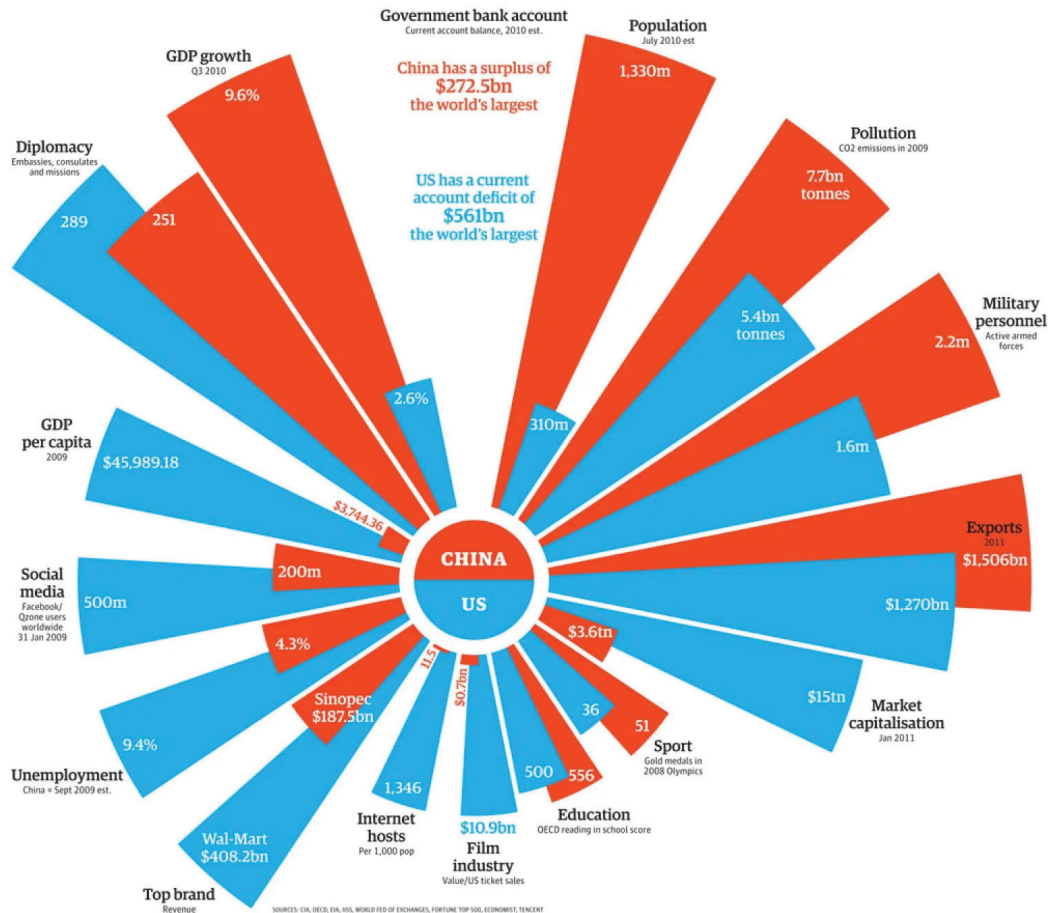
Government bank account
Current account balance, 2010 est.

China has a surplus of $272.5bn the world's largest

US has a current account deficit of $561bn the world's largest

Population
July 2010 est
1,330m
310m

Pollution
CO2 emissions in 2009
7.7bn tonnes
5.4bn tonnes

Military personnel
Active armed forces
2.2m
1.6m

Exports
2011
$1,506bn
$1,270bn

Market capitalisation
Jan 2011
$3.6tn
$15tn

Sport
Gold medals in 2008 Olympics
51
36

Education
OECD reading in school score
556
500

Film industry
Value/US ticket sales
$0.7bn
$10.9bn

Internet hosts
Per 1,000 pop
11.5
1,346

Top brand
Revenue
Sinopec $187.5bn
Wal-Mart $408.2bn

Unemployment
China = Sept 2009 est.
4.3%
9.4%

Social media
Facebook/ Qzone users worldwide 31 Jan 2009
200m
500m

GDP per capita
2009
$3,744.36
$45,989.18

Diplomacy
Embassies, consulates and missions
251
289

GDP growth
Q3 2010
9.6%
2.6%

CHINA
US

SOURCES: CIA, OECD, EIA, ISS, WORLD FED OF EXCHANGES, FORTUNE TOP 500, ECONOMIST, TENCENT